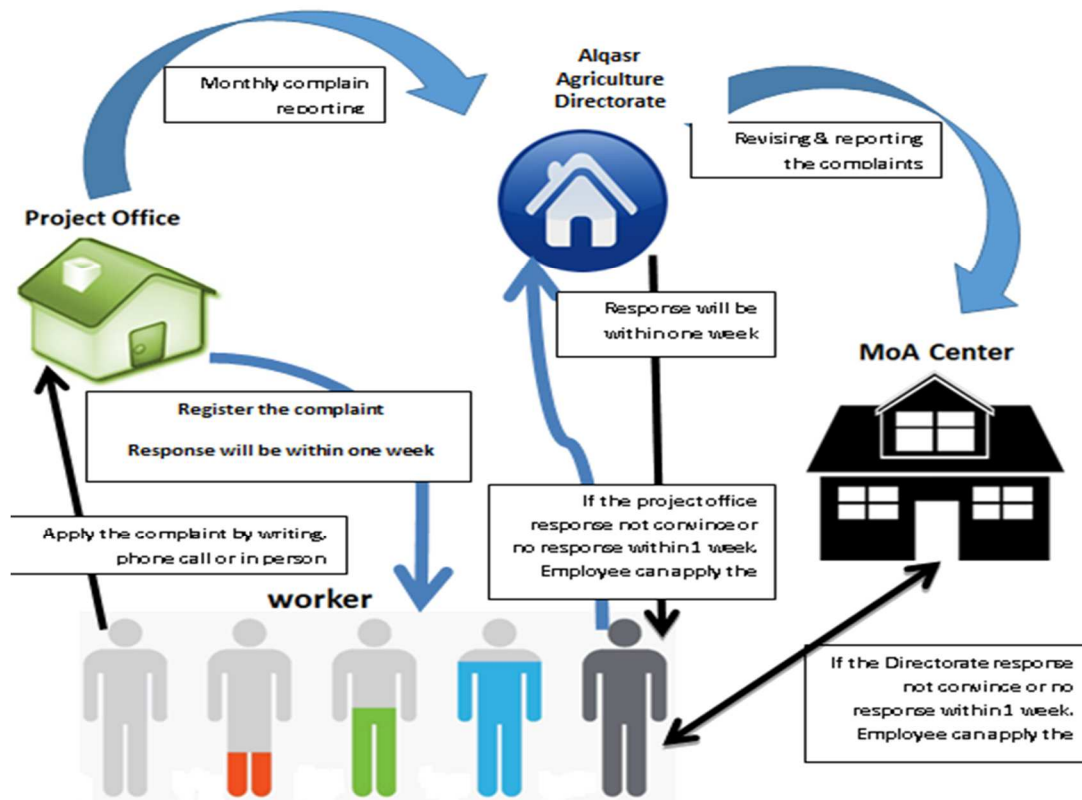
Monthly complain reporting

Alqasr Agriculture Directorate

Revising & reporting the complaints

Project Office

Response will be within one week

MoA Center

Register the complaint

Response will be within one week

Apply the complaint by writing, phone call or in person

If the project office response not convince or no response within 1 week. Employee can apply the

worker

If the Directorate response not convince or no response within 1 week. Employee can apply the